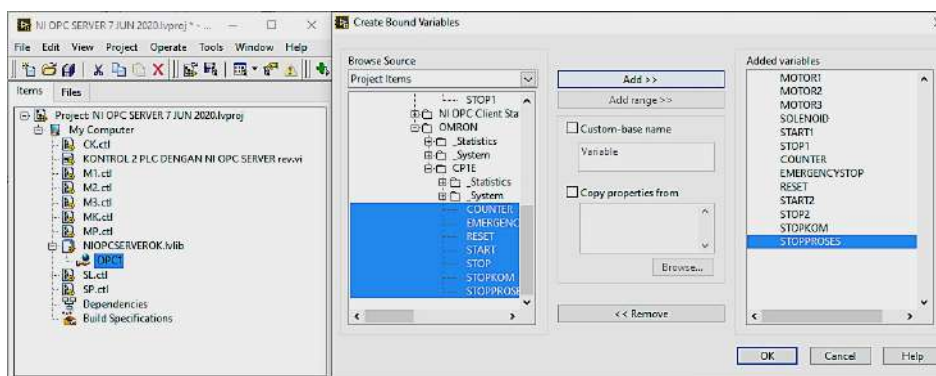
NI OPC SERVER 7 JUN 2020.lvproj * - ...

File Edit View Project Operate Tools Window Help

Items Files

Project: NI OPC SERVER 7 JUN 2020.lvproj
My Computer
OK.ctl
KONTROL 2 PLC DENGAN NI OPC SERVER rev.vi
M1.ctl
M2.ctl
M3.ctl
MK.ctl
MP.ctl
NIOPCSERVEROK.lvlib
OPC1
SL.ctl
SP.ctl
Dependencies
Build Specifications

Create Bound Variables

Browse Source
Project Items
STOP1
NI OPC Client Sta
OMRON
_Statistics
_System
CP1E
_Statistics
_System
COUNTER
EMERGENC
RESET
START
STOP
STOPKOM
STOPPROSE

Add >>
Add range >>
Custom-base name
Variable
Copy properties from
Browse...
<< Remove

Added variables
MOTOR1
MOTOR2
MOTOR3
SOLENOID
START1
STOP1
COUNTER
EMERGENCYSTOP
RESET
START2
STOP2
STOPKOM
STOPPROSES

OK
Cancel
Help